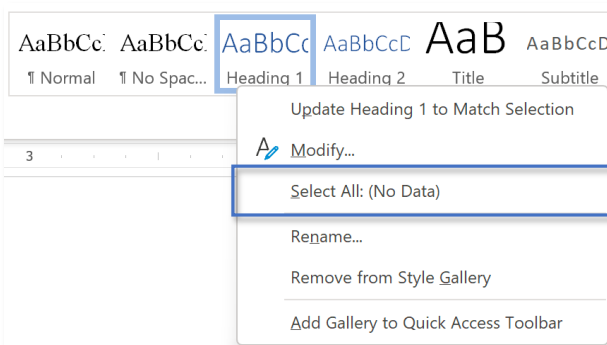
AaBbCcI AaBbCcI AaBbCc AaBbCcD AaB AaBbCcD
¶ Normal ¶ No Spac... Heading 1 Heading 2 Title Subtitle

3

Update Heading 1 to Match Selection
Modify...
Select All: (No Data)
Rename...
Remove from Style Gallery
Add Gallery to Quick Access Toolbar